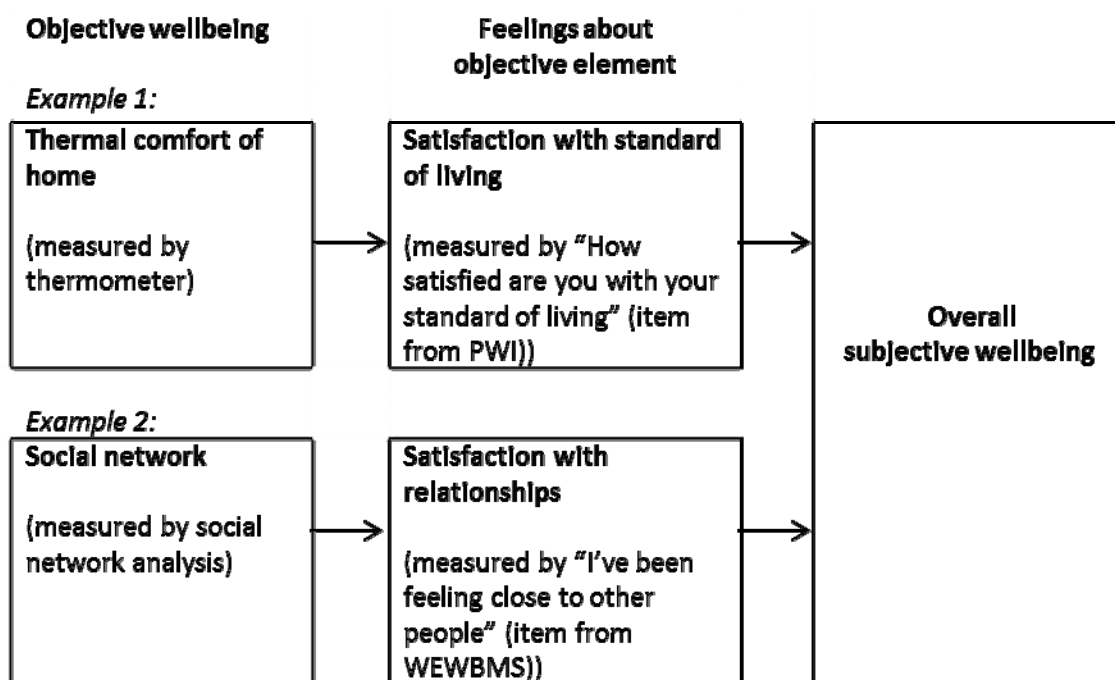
Objective wellbeing

Feelings about objective element

Example 1:

Thermal comfort of home

(measured by thermometer)

Satisfaction with standard of living

(measured by "How satisfied are you with your standard of living" (item from PWI))

Overall subjective wellbeing

Example 2:

Social network

(measured by social network analysis)

Satisfaction with relationships

(measured by "I've been feeling close to other people" (item from WEWBMS))